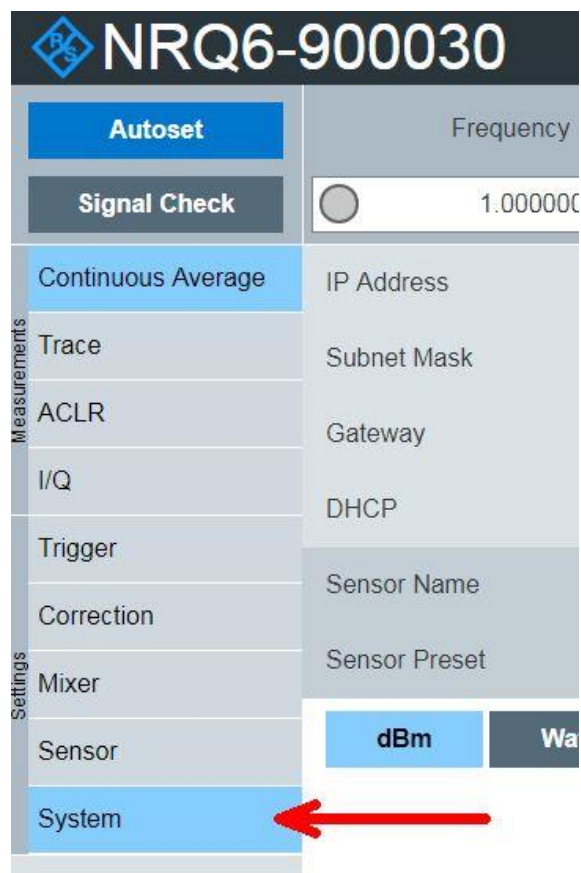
NRQ6-900030

Autoset

Frequency

Signal Check

1.000000

Measurements

Continuous Average

Trace

ACLR

I/Q

IP Address

Subnet Mask

Gateway

DHCP

Settings

Trigger

Correction

Mixer

Sensor

System

Sensor Name

Sensor Preset

dBm

Wa